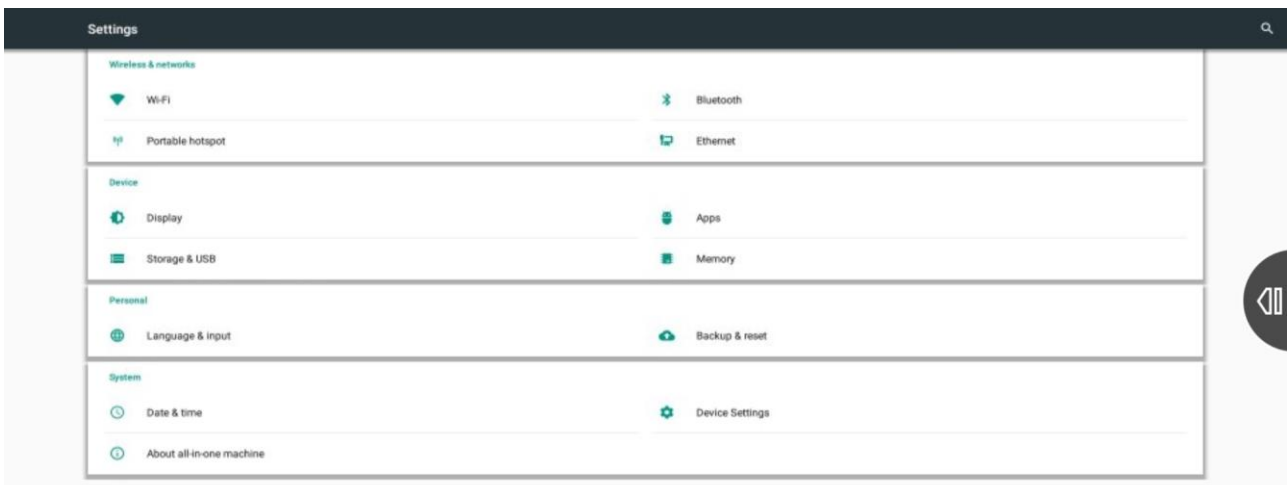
Settings

Wireless & networks

Wi-Fi

Bluetooth

Portable hotspot

Ethernet

Device

Display

Apps

Storage & USB

Memory

Personal

Language & input

Backup & reset

System

Date & time

Device Settings

About all-in-one machine